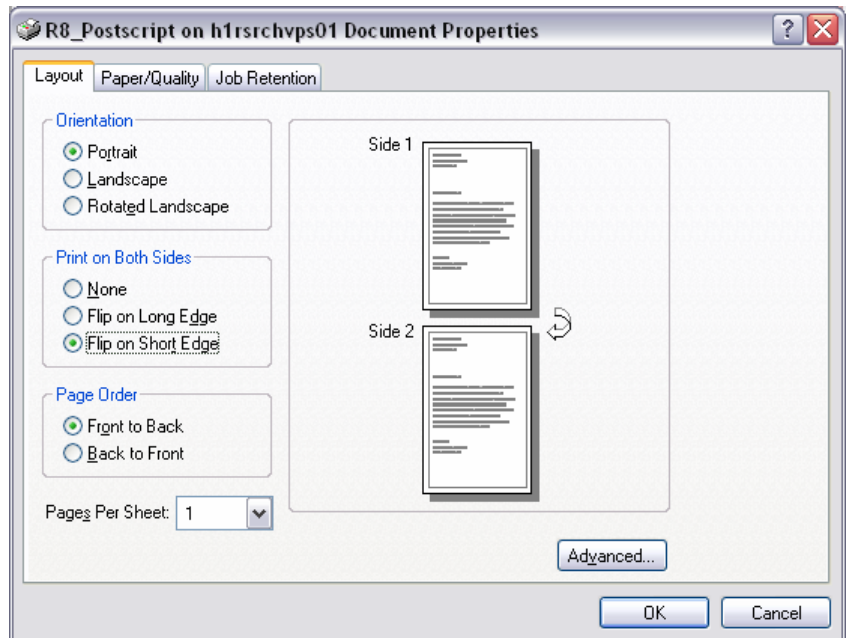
R8_Postscript on h1rsrchvps01 Document Properties

Layout | Paper/Quality | Job Retention

Orientation
Portrait
Landscape
Rotated Landscape

Print on Both Sides
None
Flip on Long Edge
Flip on Short Edge

Page Order
Front to Back
Back to Front

Pages Per Sheet: 1

Side 1
Side 2

Advanced...

OK
Cancel